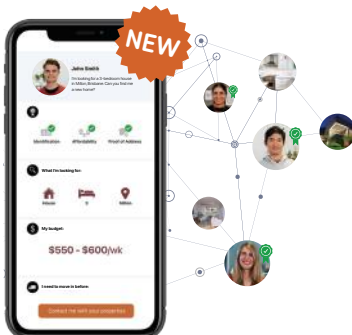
NEW

John Smith

I'm looking for a 3-bedroom house in Milton Brisbane Can you find me a new home?

Identification

Affordability

Proof of Address

What I'm looking for:

House

3

Milton

My budget:

$550 - $600/wk

I need to move in before:

Contact me with your properties